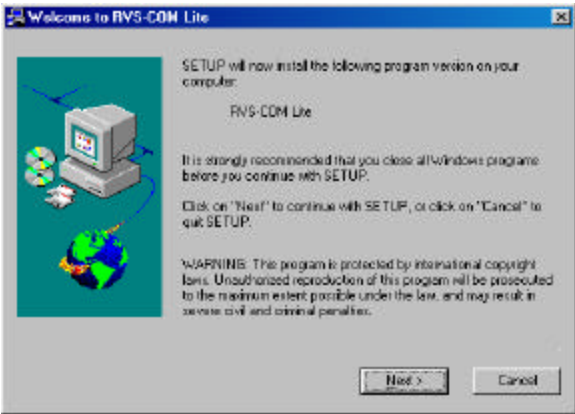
Welcome to RVS-COM Lite

SETUP will now install the following program version on your computer:

RVS-COM Lite

It is strongly recommended that you close all Windows programs before you continue with SETUP.

Click on "Next" to continue with SETUP, or click on "Cancel" to quit SETUP.

WARNING: This program is protected by international copyright laws. Unauthorized reproduction of this program will be prosecuted to the maximum extent possible under the law, and may result in severe civil and criminal penalties.

Next >

Cancel